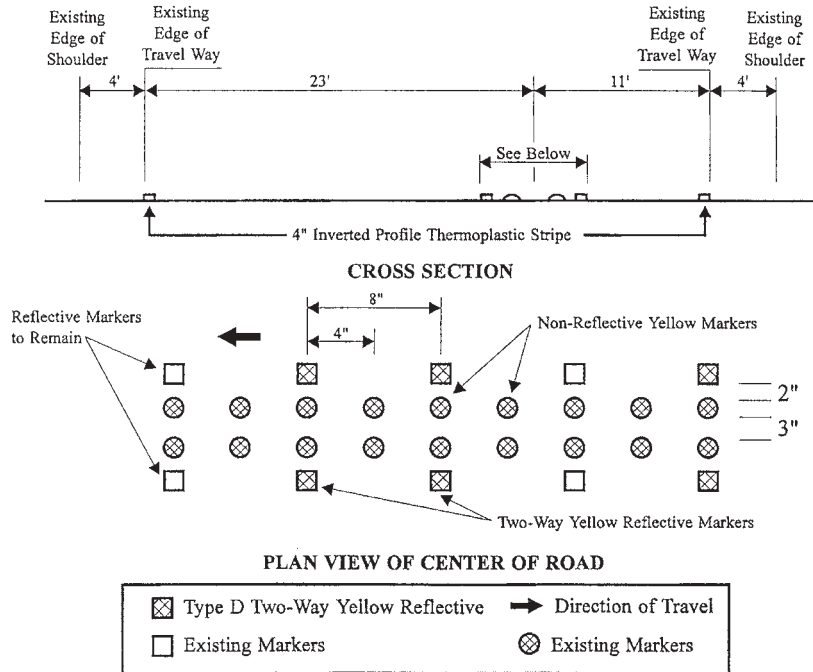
Existing Edge of Shoulder

Existing Edge of Travel Way

Existing Edge of Travel Way

Existing Edge of Shoulder

4'

23'

11'

4'

See Below

4" Inverted Profile Thermoplastic Stripe

CROSS SECTION

8"

4"

Reflective Markers to Remain

Non-Reflective Yellow Markers

2"

3"

Two-Way Yellow Reflective Markers

PLAN VIEW OF CENTER OF ROAD

Type D Two-Way Yellow Reflective

Direction of Travel

Existing Markers

Existing Markers